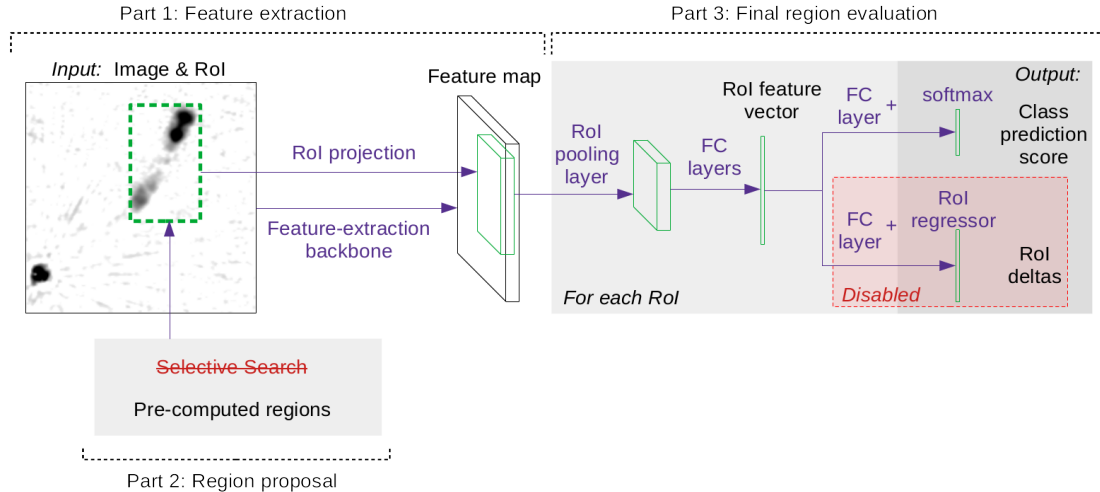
Part 1: Feature extraction

Part 3: Final region evaluation

*Input:* Image & RoI

Feature map

RoI projection

Feature-extraction backbone

RoI pooling layer

FC layers

RoI feature vector

FC layer + softmax

*Output:*

Class prediction score

FC layer + RoI regressor

RoI deltas

*Disabled*

*For each RoI*

~~Selective Search~~

Pre-computed regions

Part 2: Region proposal